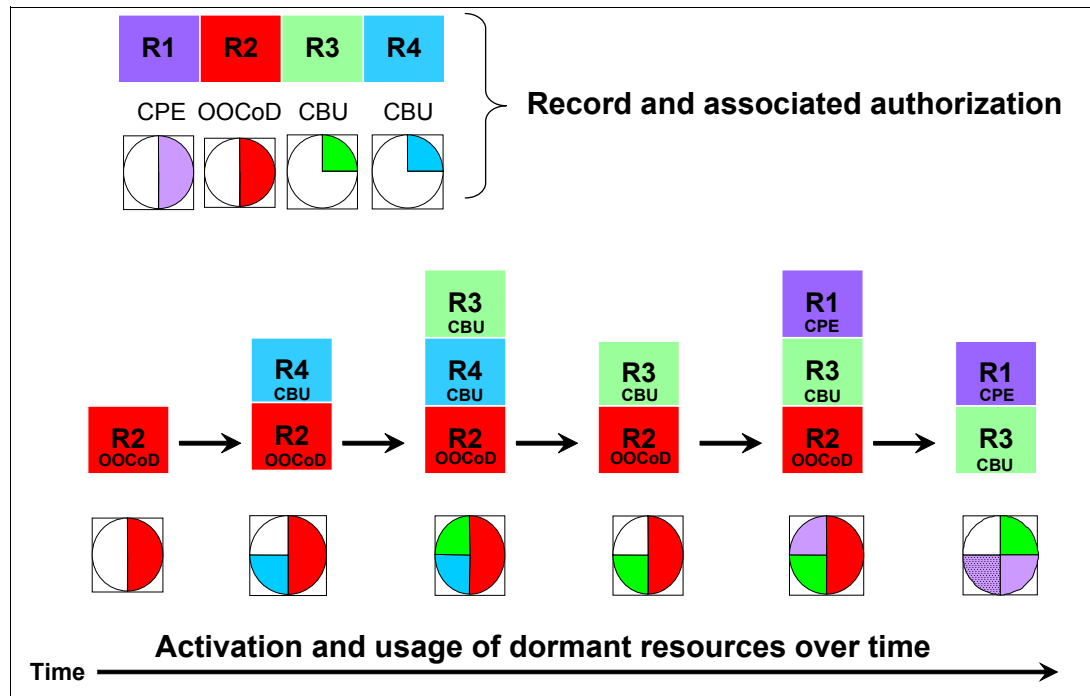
R1 R2 R3 R4

CPE OOCoD CBU CBU

Record and associated authorization

R2 OOCoD

R4 CBU
R2 OOCoD

R3 CBU
R4 CBU
R2 OOCoD

R3 CBU
R2 OOCoD

R1 CPE
R3 CBU
R2 OOCoD

R1 CPE
R3 CBU

Activation and usage of dormant resources over time

Time